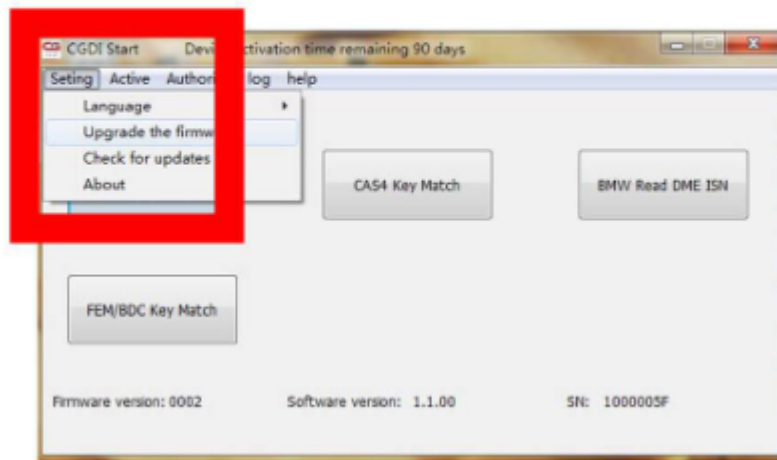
CGDI Start Devi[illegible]ctivation time remaining 90 days

Seting Active Authori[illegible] log help

Language
Upgrade the firmw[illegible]
Check for updates
About

CAS4 Key Match

BMW Read DME ISN

FEM/BDC Key Match

Firmware version: 0002

Software version: 1.1.00

SN: 1000005F